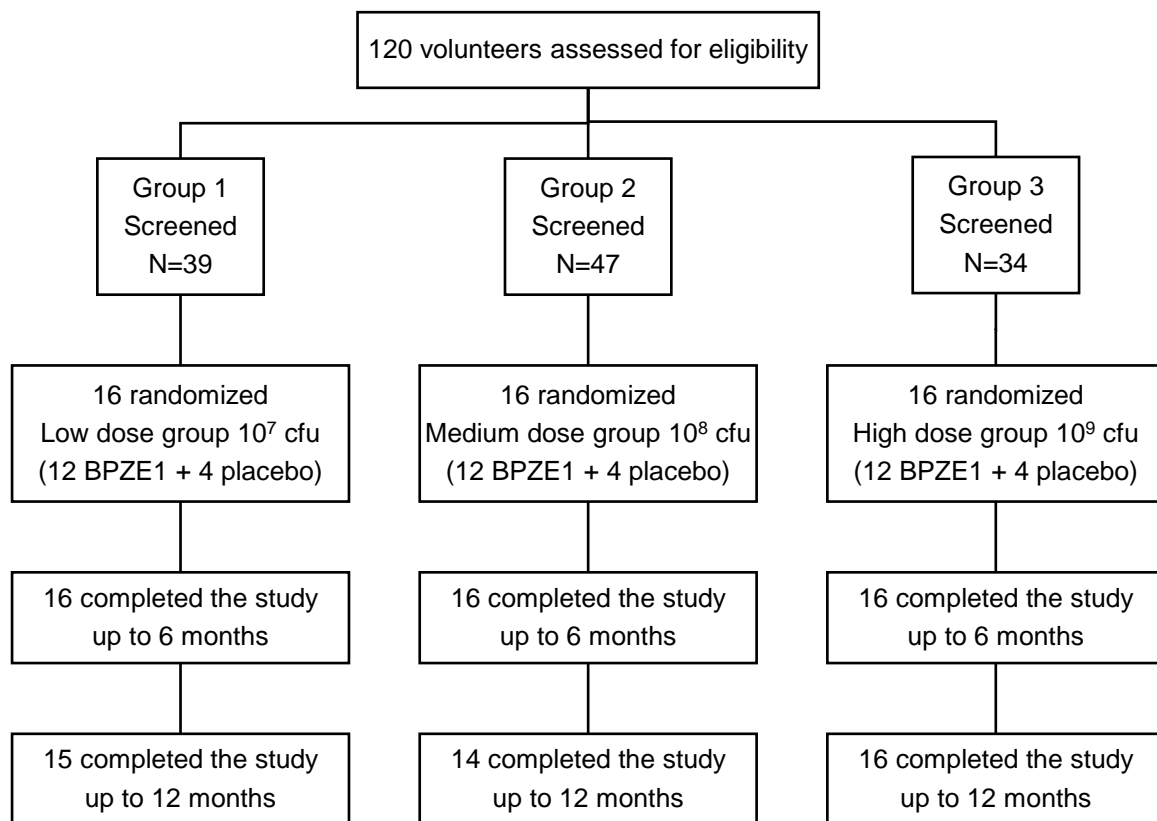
120 volunteers assessed for eligibility

Group 1
Screened
N=39

Group 2
Screened
N=47

Group 3
Screened
N=34

16 randomized
Low dose group $10^7$ cfu
(12 BPZE1 + 4 placebo)

16 randomized
Medium dose group $10^8$ cfu
(12 BPZE1 + 4 placebo)

16 randomized
High dose group $10^9$ cfu
(12 BPZE1 + 4 placebo)

16 completed the study up to 6 months

16 completed the study up to 6 months

16 completed the study up to 6 months

15 completed the study up to 12 months

14 completed the study up to 12 months

16 completed the study up to 12 months